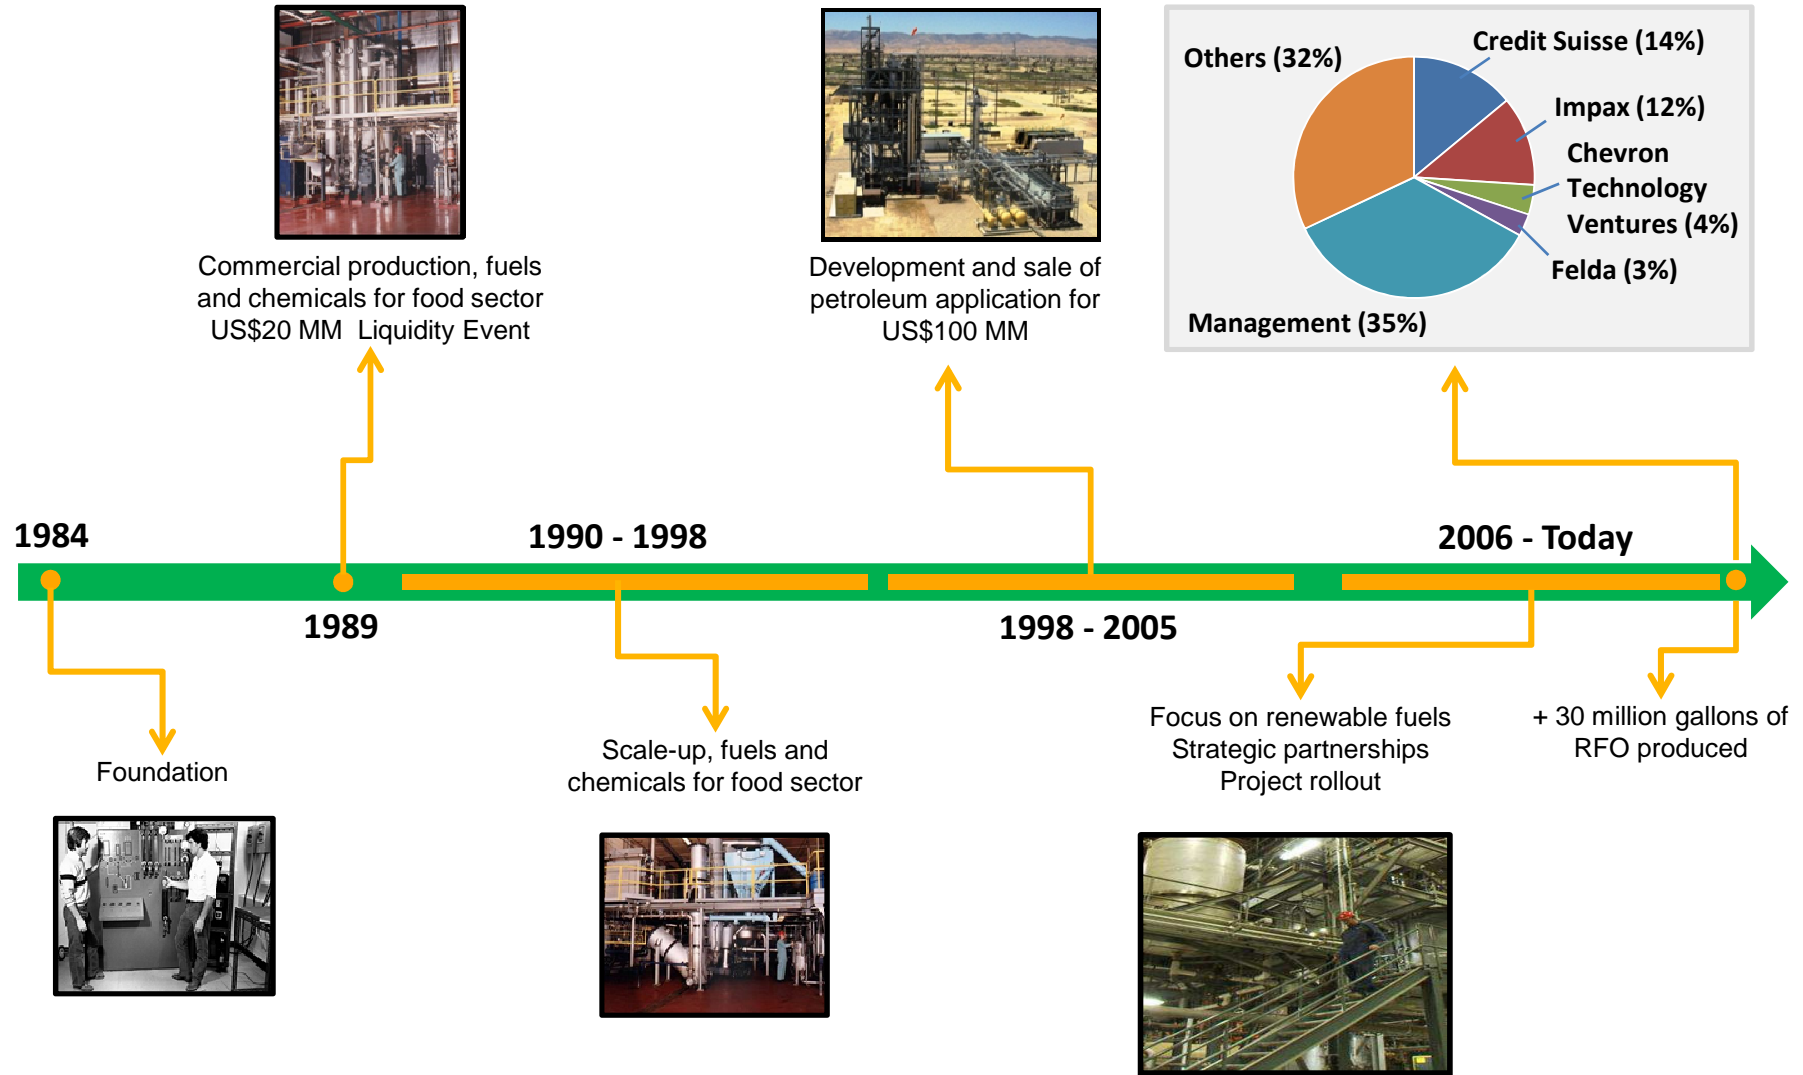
Commercial production, fuels and chemicals for food sector US$20 MM Liquidity Event

Development and sale of petroleum application for US$100 MM

Others (32%)
Credit Suisse (14%)
Impax (12%)
Chevron Technology Ventures (4%)
Felda (3%)
Management (35%)

1984

1989

1990 - 1998

1998 - 2005

2006 - Today

Foundation

Scale-up, fuels and chemicals for food sector

Focus on renewable fuels
Strategic partnerships
Project rollout

+ 30 million gallons of RFO produced